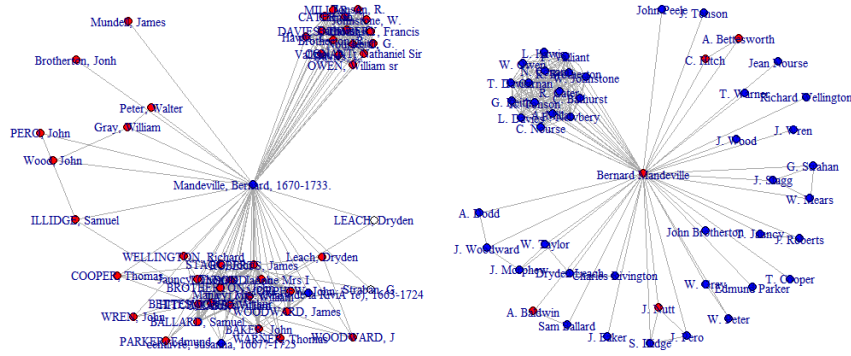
Mundell, James
MIL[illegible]son, R.
CAT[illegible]stone, W.
DAVIES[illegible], Francis
Haw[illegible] G.
Brothe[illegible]
Va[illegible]athaniel Sir
OWEN, William sr
Brotherton, Jonh
Peter, Walter
Gray, William
PERO, John
Wood, John
Mandeville, Bernard, 1670-1733.
ILLIDGE, Samuel
LEACH, Dryden
Leach, Dryden
WELLINGTON, Richard
STAGG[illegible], James
COOPER, Thomas
BROTHE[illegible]
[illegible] 1603-1724
BRITTON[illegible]
WREN, John
BALLARD, Samuel
WOODWARD, James
BAKER, John
PARKER, Edmund
WARNER, Thomas
WOODWARD, J
John Peele
J. Tonson
A. Bettesworth
C. Hitch
Jean Nourse
L. Hawes
W. Owen
T. Davies
G. Robinson
L. Davis
C. Nourse
Bathurst
Newbery
T. Warner
Richard Wellington
J. Wren
J. Wood
Bernard Mandeville
G. Strahan
J. Stagg
W. Mears
A. Dodd
J. Woodward
W. Taylor
John Brotherton
J. Roberts
J. Mcophey
Dryden Leach
Charles Rivington
W. Gray
T. Cooper
Edmund Parker
A. Baldwin
J. Nutt
W. Peter
Sam Ballard
J. Baker
J. Pero
S. Illidge